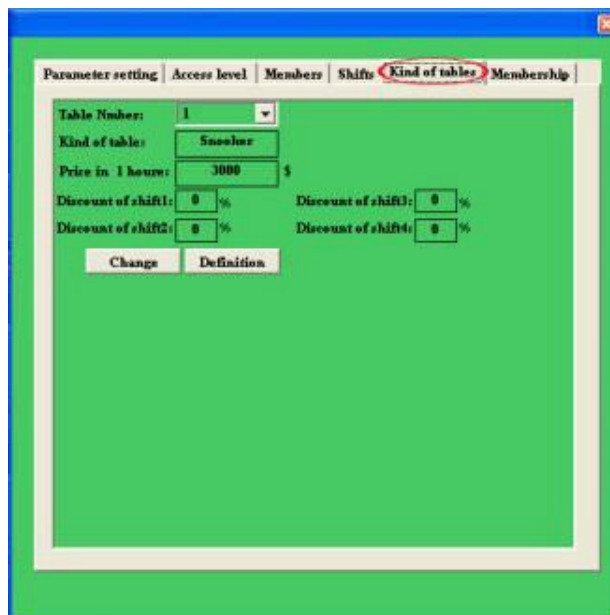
Parameter setting | Access level | Members | Shifts | Kind of tables | Membership

Table Nmber: 1

Kind of table: Snooker

Price in 1 houre: 3000 $

Discount of shift1: 0 %

Discount of shift3: 0 %

Discount of shift2: 0 %

Discount of shift4: 0 %

Change

Definition